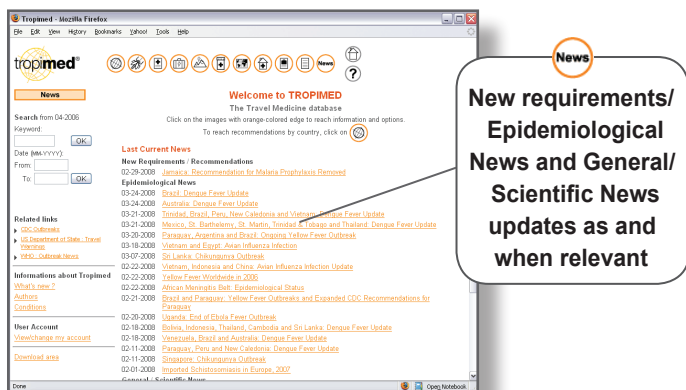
Tropimed - Mozilla Firefox

File Edit View History Bookmarks Yahoo! Tools Help

tropimed®

News

News

Search from 04-2006
Keyword:
OK
Date (MM/YYYY):
From:
To:
OK

Related links
CDC Outbreaks
US Department of State : Travel Warnings
WHO : Outbreak News

Informations about Tropimed
What's new ?
Authors
Conditions

User Account
View/change my account

Download area

Welcome to TROPIMED
The Travel Medicine database
Click on the images with orange-colored edge to reach information and options.
To reach recommendations by country, click on

Last Current News
New Requirements / Recommendations
02-29-2008 Jamaica: Recommendation for Malaria Prophylaxis Removed
Epidemiological News
03-24-2008 Brazil: Dengue Fever Update
03-24-2008 Australia: Dengue Fever Update
03-21-2008 Trinidad, Brazil, Peru, New Caledonia and Vietnam: Dengue Fever Update
03-21-2008 Mexico, St. Barthelemy, St. Martin, Trinidad & Tobago and Thailand: Dengue Fever Update
03-20-2008 Paraguay, Argentina and Brazil: Ongoing Yellow Fever Outbreak
03-18-2008 Vietnam and Egypt: Avian Influenza Infection
03-07-2008 Sri Lanka: Chikungunya Outbreak
02-22-2008 Vietnam, Indonesia and China: Avian Influenza Infection Update
02-22-2008 Yellow Fever Worldwide in 2000
02-22-2008 African Meningitis Belt: Epidemiological Status
02-21-2008 Brazil and Paraguay: Yellow Fever Outbreaks and Expanded CDC Recommendations for Paraguay
02-20-2008 Uganda: End of Ebola Fever Outbreak
02-18-2008 Bolivia, Indonesia, Thailand, Cambodia and Sri Lanka: Dengue Fever Update
02-18-2008 Venezuela, Brazil and Australia: Dengue Fever Update
02-11-2008 Paraguay, Peru and New Caledonia: Dengue Fever Update
02-11-2008 Singapore: Chikungunya Outbreak
02-01-2008 Imported Schistosomiasis in Europe, 2007
General / Scientific News

Done
Open Notebook

News
New requirements/ Epidemiological News and General/ Scientific News updates as and when relevant